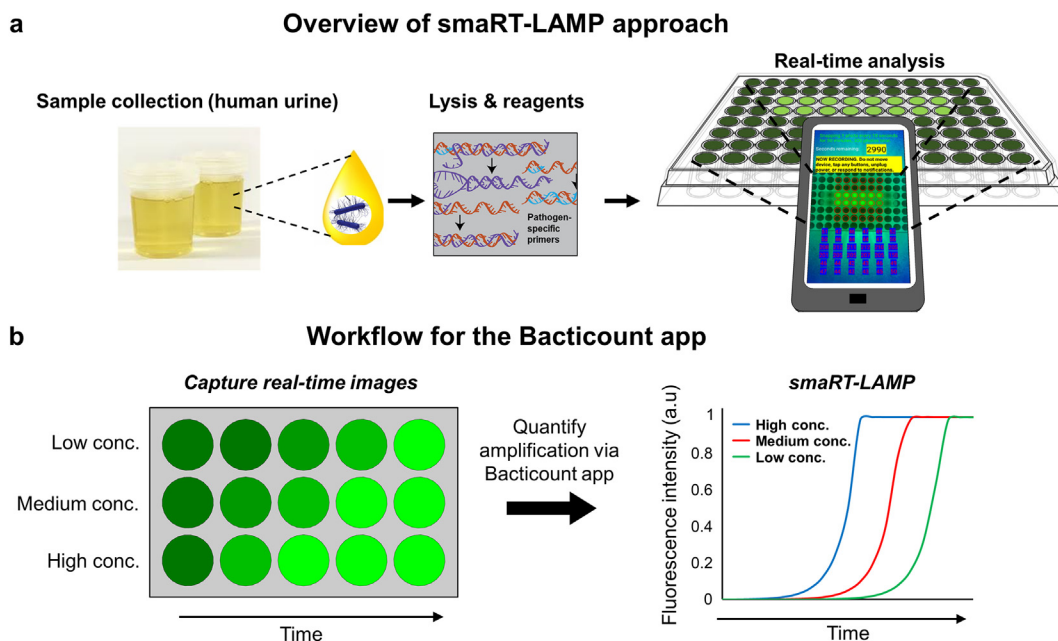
a

Overview of smaRT-LAMP approach

Sample collection (human urine)

Lysis & reagents

Pathogen-specific primers

Real-time analysis

Seconds remaining: 2990

NOW RECORDING. Do not move device, tap any buttons, unplug power, or respond to notifications.

b

Workflow for the Bacticount app

Capture real-time images

Low conc.

Medium conc.

High conc.

Time

Quantify amplification via Bacticount app

smaRT-LAMP

High conc.
Medium conc.
Low conc.

Fluorescence intensity (a.u)

1
0.8
0.6
0.4
0.2
0

Time